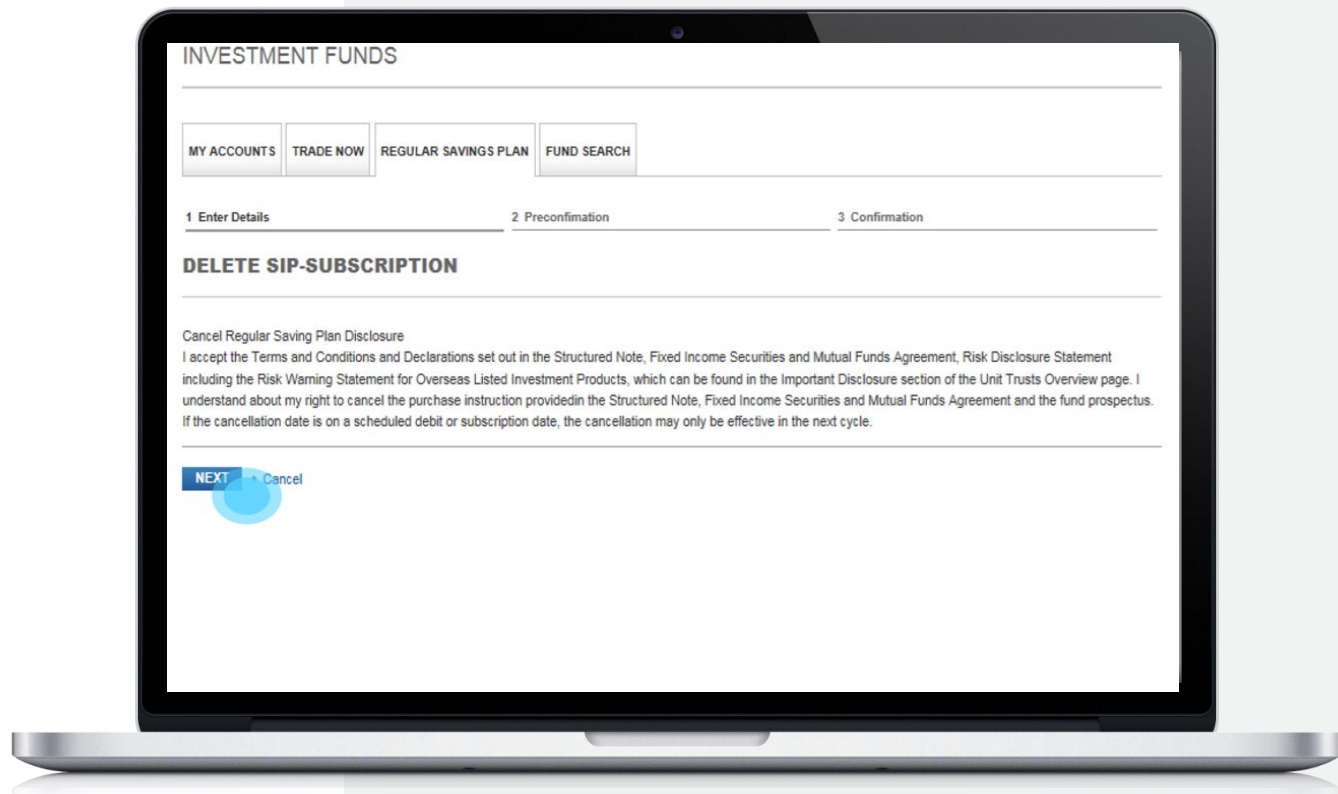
INVESTMENT FUNDS

MY ACCOUNTS | TRADE NOW | REGULAR SAVINGS PLAN | FUND SEARCH

1 Enter Details | 2 Preconfimation | 3 Confirmation

DELETE SIP-SUBSCRIPTION

Cancel Regular Saving Plan Disclosure
I accept the Terms and Conditions and Declarations set out in the Structured Note, Fixed Income Securities and Mutual Funds Agreement, Risk Disclosure Statement including the Risk Warning Statement for Overseas Listed Investment Products, which can be found in the Important Disclosure section of the Unit Trusts Overview page. I understand about my right to cancel the purchase instruction providedin the Structured Note, Fixed Income Securities and Mutual Funds Agreement and the fund prospectus. If the cancellation date is on a scheduled debit or subscription date, the cancellation may only be effective in the next cycle.

NEXT Cancel